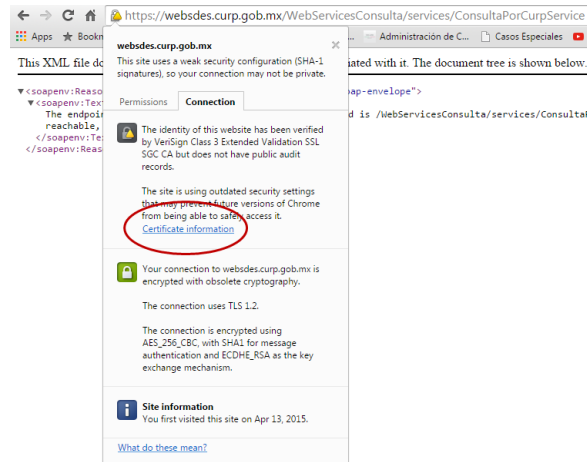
https://websdes.curp.gob.mx/WebServicesConsulta/services/ConsultaPorCurpService

Apps Bookm Administración de C... Casos Especiales

This XML file do ated with it. The document tree is shown below.

▼<soapenv:Reaso ap-envelope">
▼<soapenv:Tex
The endpoi d is /WebServicesConsulta/services/Consulta
reachable,
</soapenv:Te
</soapenv:Reas

websdes.curp.gob.mx

This site uses a weak security configuration (SHA-1 signatures), so your connection may not be private.

Permissions Connection

The identity of this website has been verified by VeriSign Class 3 Extended Validation SSL SGC CA but does not have public audit records.

The site is using outdated security settings that may prevent future versions of Chrome from being able to safely access it.
Certificate information

Your connection to websdes.curp.gob.mx is encrypted with obsolete cryptography.

The connection uses TLS 1.2.

The connection is encrypted using AES_256_CBC, with SHA1 for message authentication and ECDHE_RSA as the key exchange mechanism.

Site information
You first visited this site on Apr 13, 2015.

What do these mean?